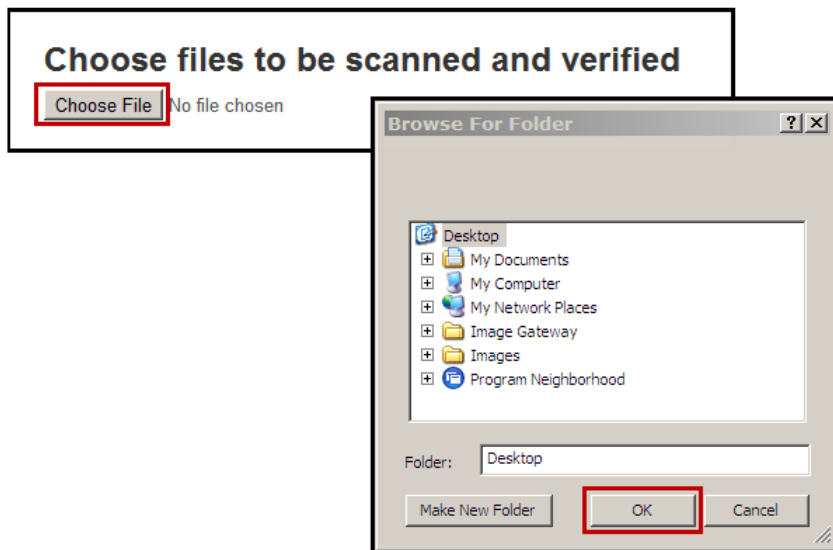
Choose files to be scanned and verified

Choose File No file chosen

Browse For Folder

?
X

Desktop
My Documents
My Computer
My Network Places
Image Gateway
Images
Program Neighborhood

Folder: Desktop

Make New Folder
OK
Cancel